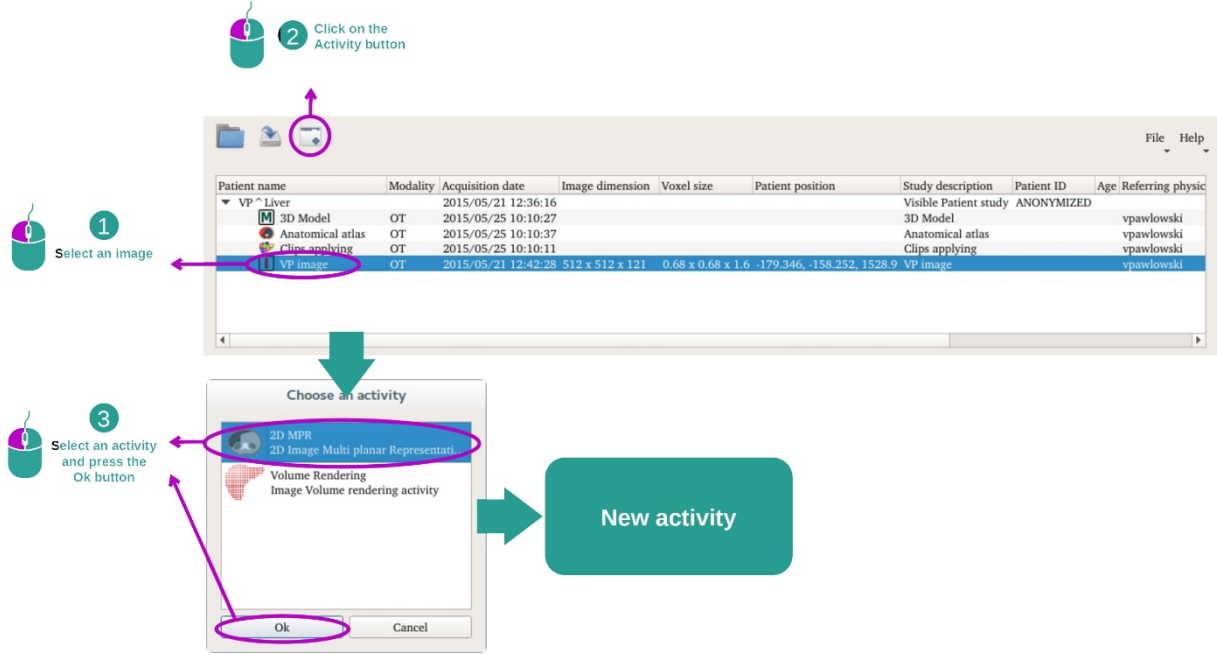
2 Click on the Activity button

File Help

| Patient name | Modality | Acquisition date | Image dimension | Voxel size | Patient position | Study description | Patient ID | Age | Referring physic |
|---|---|---|---|---|---|---|---|---|---|
| VP^Liver | | 2015/05/21 12:36:16 | | | | Visible Patient study | ANONYMIZED | | |
| 3D Model | OT | 2015/05/25 10:10:27 | | | | 3D Model | | | vpawlowski |
| Anatomical atlas | OT | 2015/05/25 10:10:37 | | | | Anatomical atlas | | | vpawlowski |
| Clips applying | OT | 2015/05/25 10:10:11 | | | | Clips applying | | | vpawlowski |
| VP image | OT | 2015/05/21 12:42:28 | 512 x 512 x 121 | 0.68 x 0.68 x 1.6 | -179.346, -158.252, 1528.9 | VP image | | | vpawlowski |

1 Select an image

Choose an activity

2D MPR
2D Image Multi planar Representati...

Volume Rendering
Image Volume rendering activity

Ok Cancel

3 Select an activity and press the Ok button

New activity